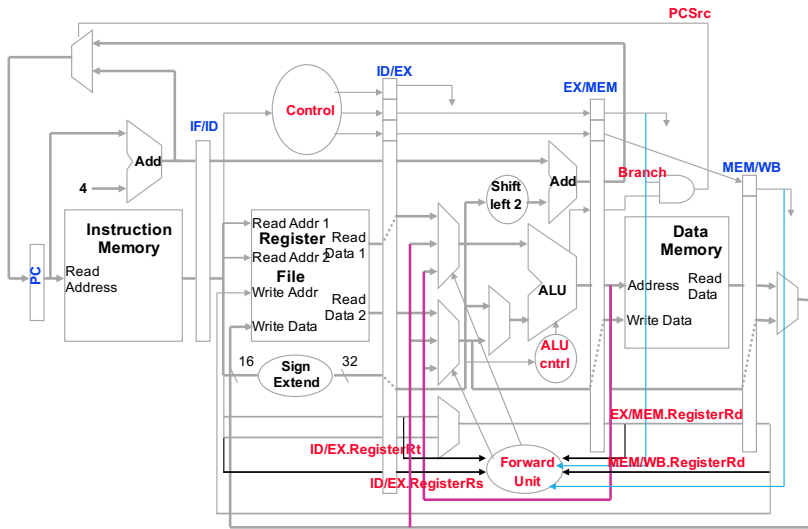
PCSrc

ID/EX

EX/MEM

IF/ID

Control

Add

4

Shift left 2

Add

Branch

MEM/WB

Instruction Memory

Read Address

PC

Read Addr 1

Register

Read Addr 2

File

Write Addr

Write Data

Read Data 1

Read Data 2

ALU

ALU cntrl

Data Memory

Address

Read Data

Write Data

16

Sign Extend

32

EX/MEM.RegisterRd

ID/EX.RegisterRt

Forward Unit

MEM/WB.RegisterRd

ID/EX.RegisterRs